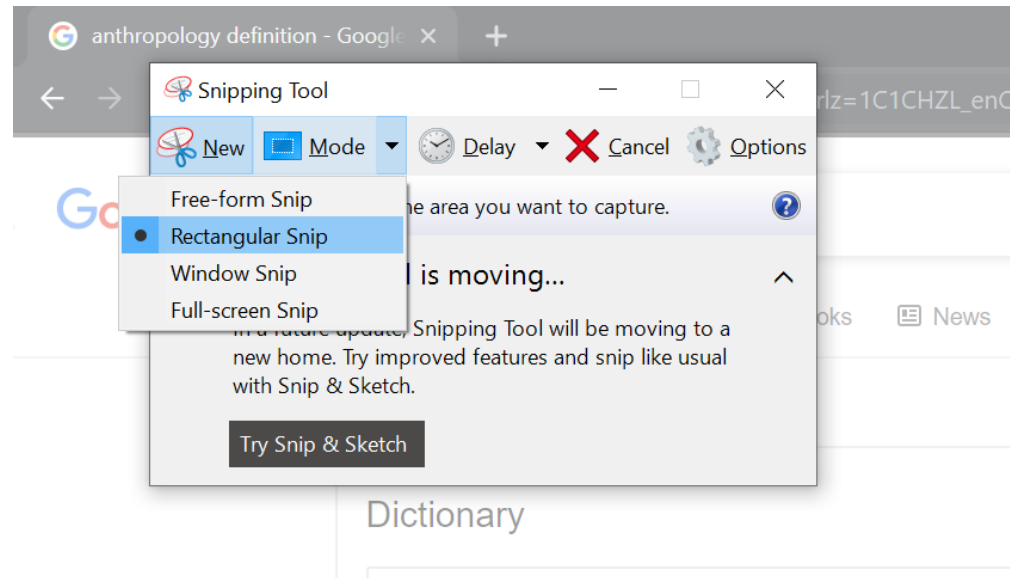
anthropology definition - Google ×
+
rlz=1C1CHZL_enC
Snipping Tool
New
Mode
Delay
Cancel
Options
Free-form Snip
Rectangular Snip
Window Snip
Full-screen Snip
ne area you want to capture.
l is moving...
In a future update, Snipping Tool will be moving to a new home. Try improved features and snip like usual with Snip & Sketch.
Try Snip & Sketch
oks
News
Dictionary